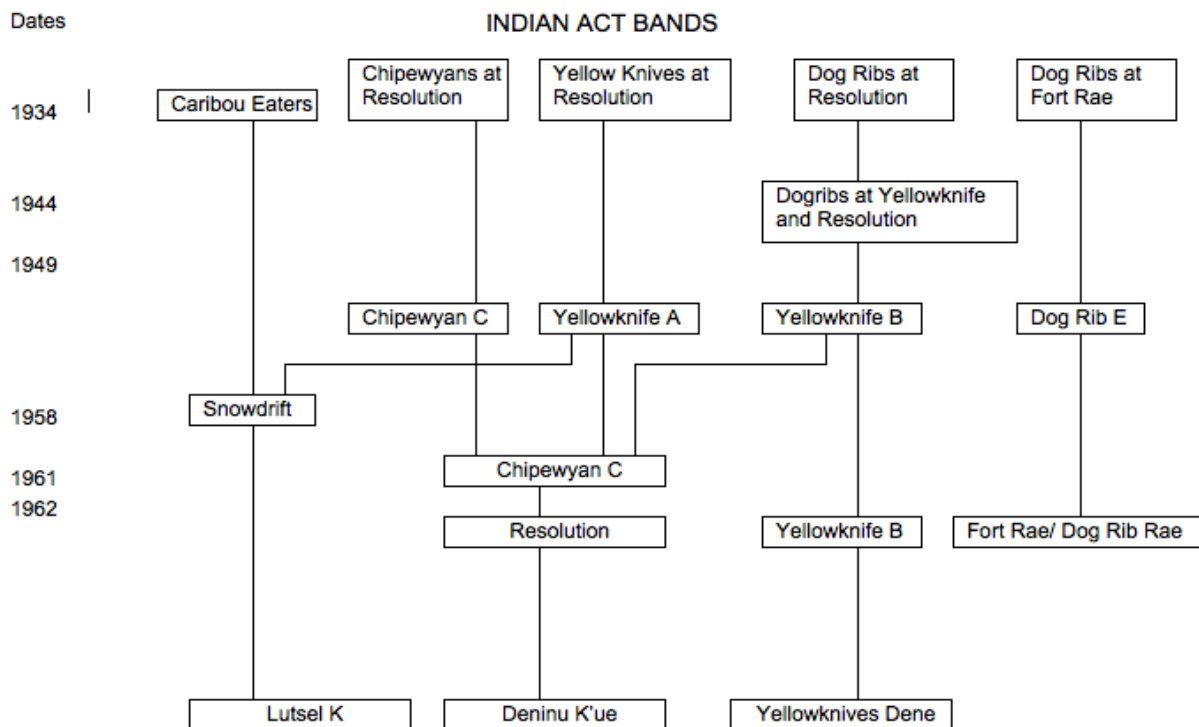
Dates

INDIAN ACT BANDS

1934

Caribou Eaters

Chipewyans at Resolution

Yellow Knives at Resolution

Dog Ribs at Resolution

Dog Ribs at Fort Rae

1944

Dogribs at Yellowknife and Resolution

1949

Chipewyan C

Yellowknife A

Yellowknife B

Dog Rib E

1958

Snowdrift

1961

Chipewyan C

1962

Resolution

Yellowknife B

Fort Rae/ Dog Rib Rae

Lutsel K

Deninu K'ue

Yellowknives Dene